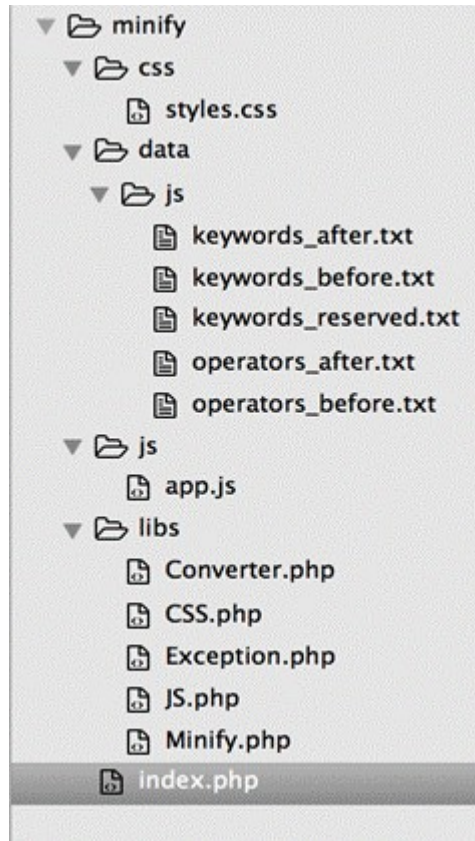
minify
css
styles.css
data
js
keywords_after.txt
keywords_before.txt
keywords_reserved.txt
operators_after.txt
operators_before.txt
js
app.js
libs
Converter.php
CSS.php
Exception.php
JS.php
Minify.php
index.php